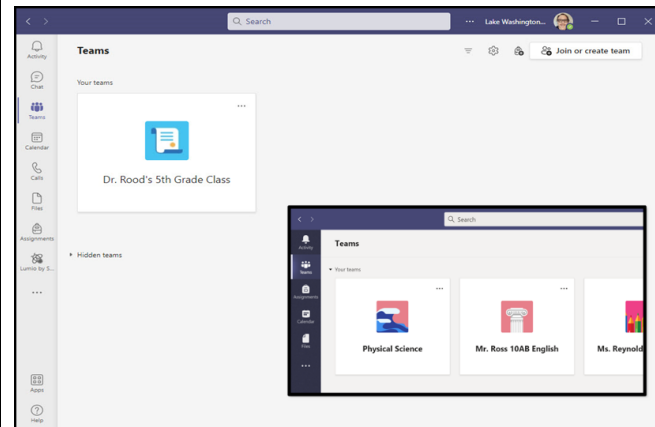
Search

...

Lake Washington...

Activity

Chat

Teams

Calendar

Calls

Files

Assignments

Lumio by S...

...

Apps

Help

Teams

Join or create team

Your teams

...

Dr. Rood's 5th Grade Class

Hidden teams

Search

Activity

Teams

Assignments

Calendar

Files

...

Teams

Your teams

...

Physical Science

...

Mr. Ross 10AB English

Ms. Reynold